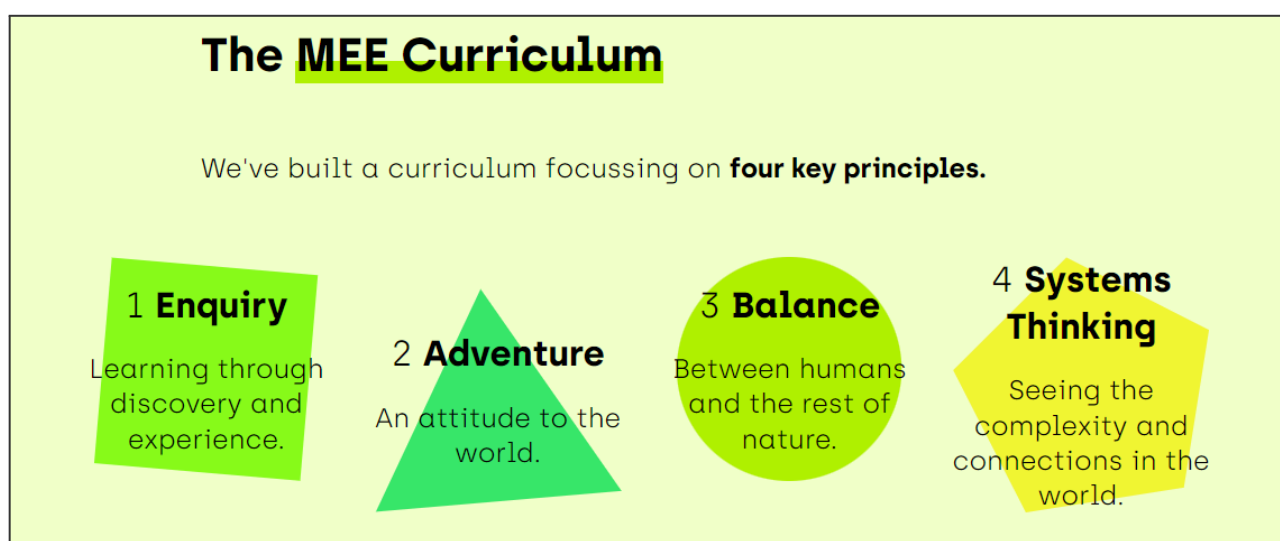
The MEE Curriculum

We've built a curriculum focussing on **four key principles.**

1 **Enquiry**

Learning through discovery and experience.

2 **Adventure**

An attitude to the world.

3 **Balance**

Between humans and the rest of nature.

4 **Systems Thinking**

Seeing the complexity and connections in the world.